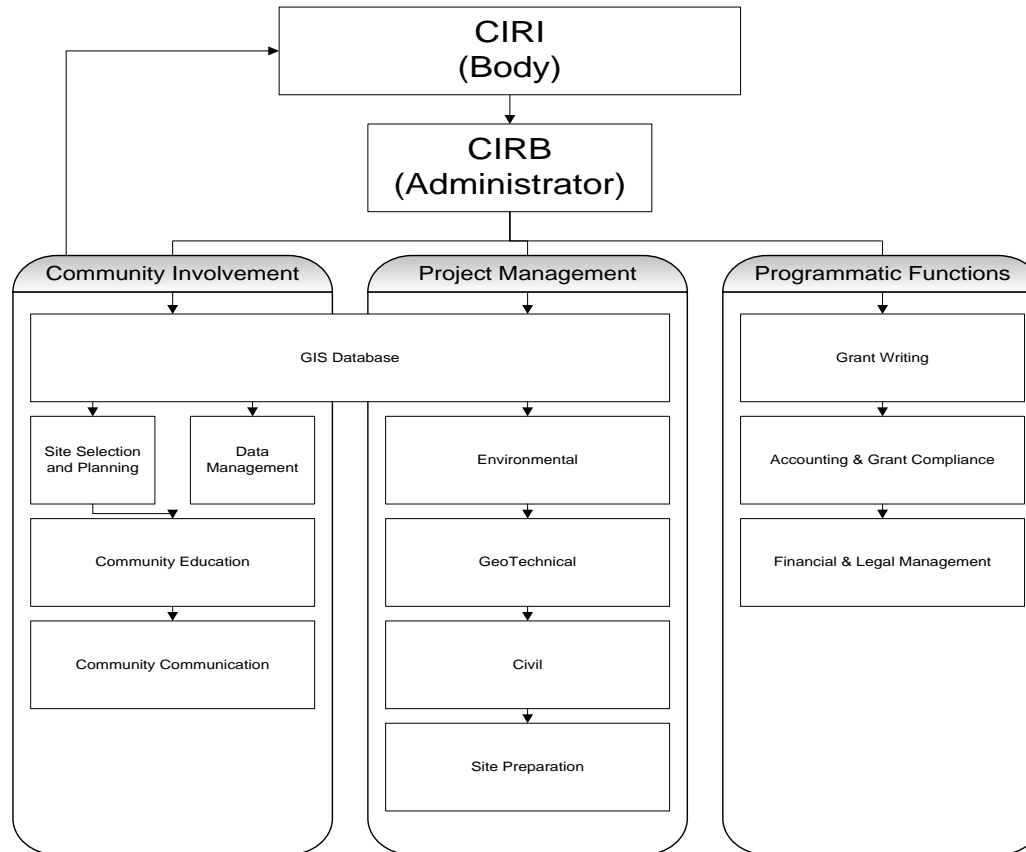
CIRI
(Body)

CIRB
(Administrator)

Community Involvement

Project Management

Programmatic Functions

GIS Database

Site Selection and Planning

Data Management

Community Education

Community Communication

Environmental

GeoTechnical

Civil

Site Preparation

Grant Writing

Accounting & Grant Compliance

Financial & Legal Management